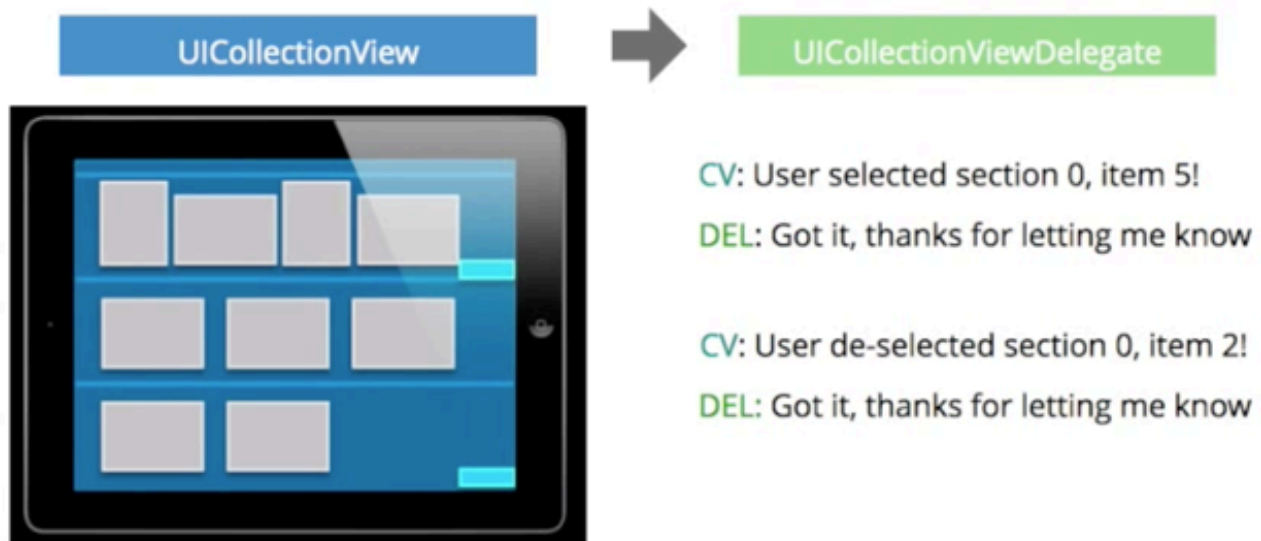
UICollectionView

UICollectionViewDelegate

CV: User selected section 0, item 5!

DEL: Got it, thanks for letting me know

CV: User de-selected section 0, item 2!

DEL: Got it, thanks for letting me know